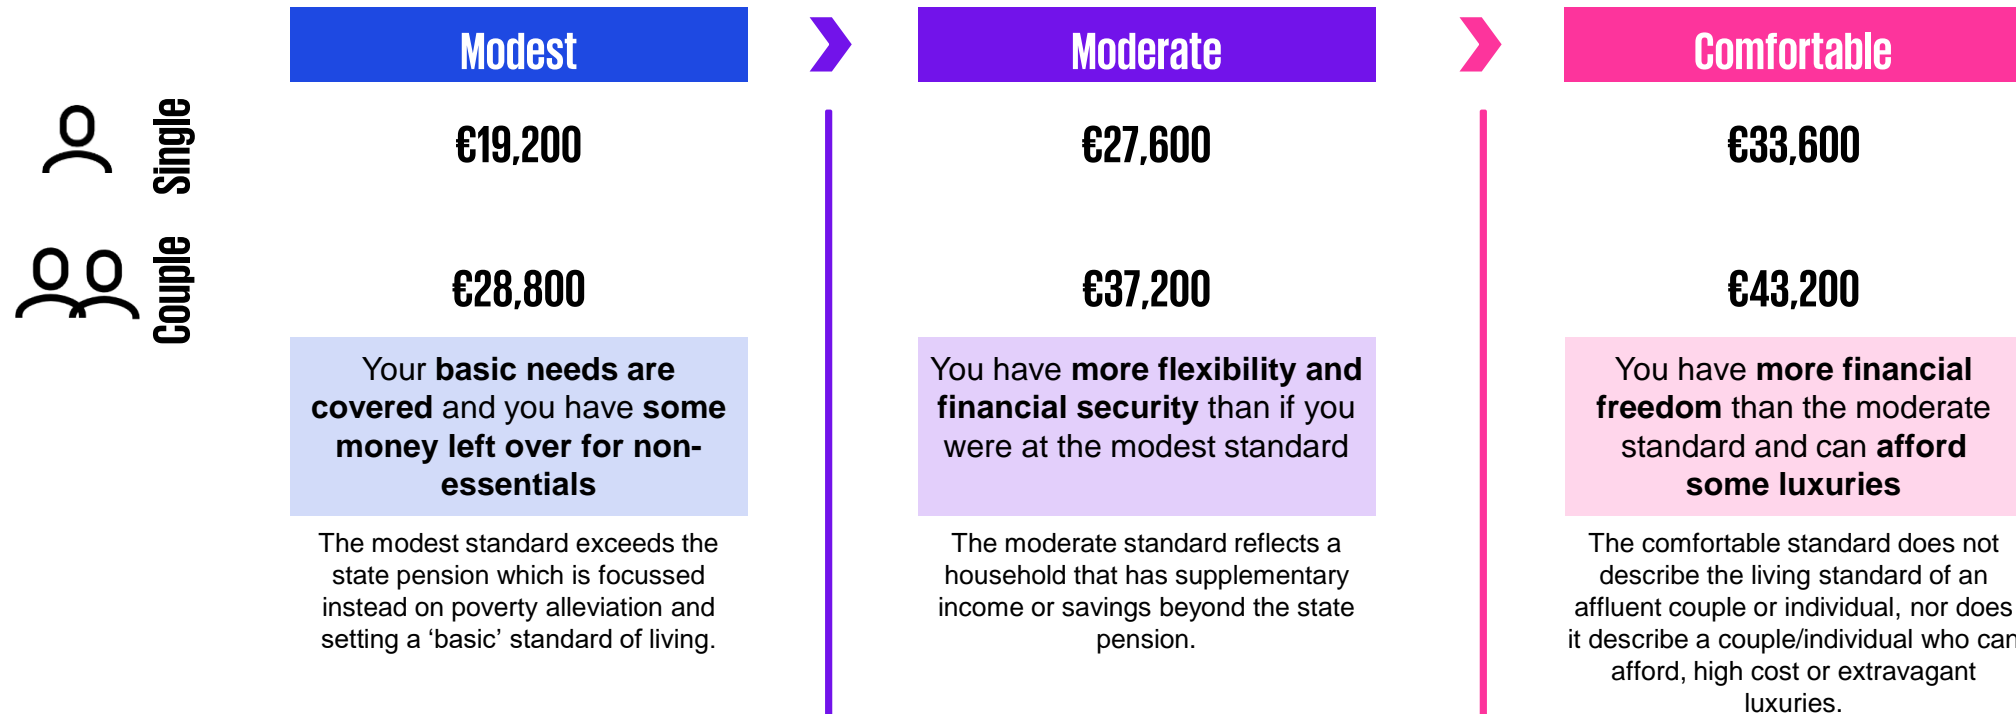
Modest

Moderate

Comfortable

Single

Couple

€19,200

€28,800

Your **basic needs are covered** and you have **some money left over for non-essentials**

The modest standard exceeds the state pension which is focussed instead on poverty alleviation and setting a 'basic' standard of living.

€27,600

€37,200

You have **more flexibility and financial security** than if you were at the modest standard

The moderate standard reflects a household that has supplementary income or savings beyond the state pension.

€33,600

€43,200

You have **more financial freedom** than the moderate standard and can **afford some luxuries**

The comfortable standard does not describe the living standard of an affluent couple or individual, nor does it describe a couple/individual who can afford, high cost or extravagant luxuries.